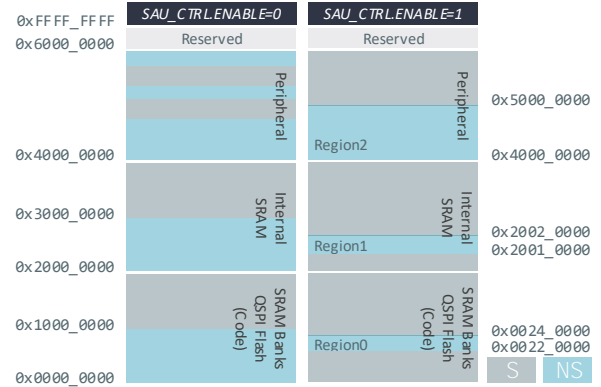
0xFFFF_FFFF

SAU_CTRL.ENABLE=0

SAU_CTRL.ENABLE=1

0x6000_0000

Reserved

Reserved

Peripheral

Peripheral

0x5000_0000

Region2

0x4000_0000

0x4000_0000

0x3000_0000

Internal SRAM

Internal SRAM

0x2002_0000
0x2001_0000

Region1

0x2000_0000

SRAM Banks QSPI Flash (Code)

SRAM Banks QSPI Flash (Code)

0x1000_0000

0x0024_0000
0x0022_0000

Region0

0x0000_0000

S

NS